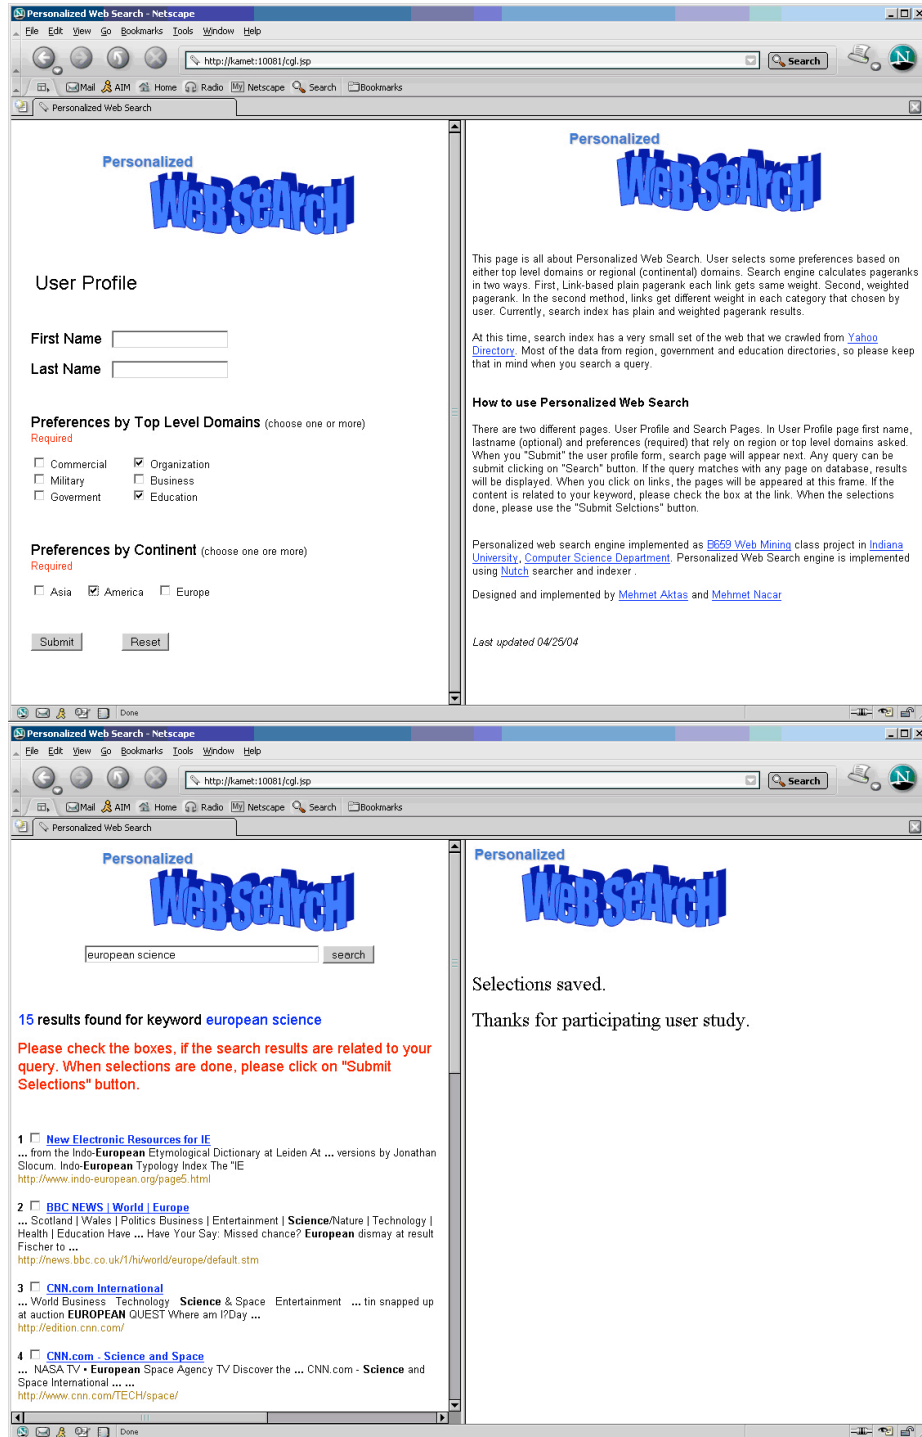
Personalized Web Search - Netscape

File Edit View Go Bookmarks Tools Window Help

http://kamet:10081/cgl.jsp

Search

Mail AIM Home Radio Netscape Search Bookmarks

Personalized Web Search

Personalized
WeBSeArcH

User Profile

First Name

Last Name

Preferences by Top Level Domains (choose one or more)
Required

Commercial
Military
Goverment
Organization
Business
Education

Preferences by Continent (choose one ore more)
Required

Asia America Europe

Submit Reset

Personalized
WeBSeArcH

This page is all about Personalized Web Search. User selects some preferences based on either top level domains or regional (continental) domains. Search engine calculates pageranks in two ways. First, Link-based plain pagerank each link gets same weight. Second, weighted pagerank. In the second method, links get different weight in each category that chosen by user. Currently, search index has plain and weighted pagerank results.

At this time, search index has a very small set of the web that we crawled from Yahoo Directory. Most of the data from region, government and education directories, so please keep that in mind when you search a query.

How to use Personalized Web Search

There are two different pages. User Profile and Search Pages. In User Profile page first name, lastname (optional) and preferences (required) that rely on region or top level domains asked. When you "Submit" the user profile form, search page will appear next. Any query can be submit clicking on "Search" button. If the query matches with any page on database, results will be displayed. When you click on links, the pages will be appeared at this frame. If the content is related to your keyword, please check the box at the link. When the selections done, please use the "Submit Selctions" button.

Personalized web search engine implemented as B659 Web Mining class project in Indiana University, Computer Science Department. Personalized Web Search engine is implemented using Nutch searcher and indexer .

Designed and implemented by Mehmet Aktas and Mehmet Nacar

Last updated 04/25/04

Done

Personalized Web Search - Netscape

File Edit View Go Bookmarks Tools Window Help

http://kamet:10081/cgl.jsp

Search

Mail AIM Home Radio Netscape Search Bookmarks

Personalized Web Search

Personalized
WeBSeArcH

european science
search

15 results found for keyword european science

Please check the boxes, if the search results are related to your query. When selections are done, please click on "Submit Selections" button.

1 New Electronic Resources for IE
... from the Indo-European Etymological Dictionary at Leiden At ... versions by Jonathan Slocum. Indo-European Typology Index The "IE
http://www.indo-european.org/page5.html

2 BBC NEWS | World | Europe
... Scotland | Wales | Politics Business | Entertainment | Science/Nature | Technology | Health | Education Have ... Have Your Say: Missed chance? European dismay at result Fischer to ...
http://news.bbc.co.uk/1/hi/world/europe/default.stm

3 CNN.com International
... World Business Technology Science & Space Entertainment ... tin snapped up at auction EUROPEAN QUEST Where am I?Day ...
http://edition.cnn.com/

4 CNN.com - Science and Space
... NASA TV • European Space Agency TV Discover the ... CNN.com - Science and Space International ... ...
http://www.cnn.com/TECH/space/

Personalized
WeBSeArcH

Selections saved.

Thanks for participating user study.

Done